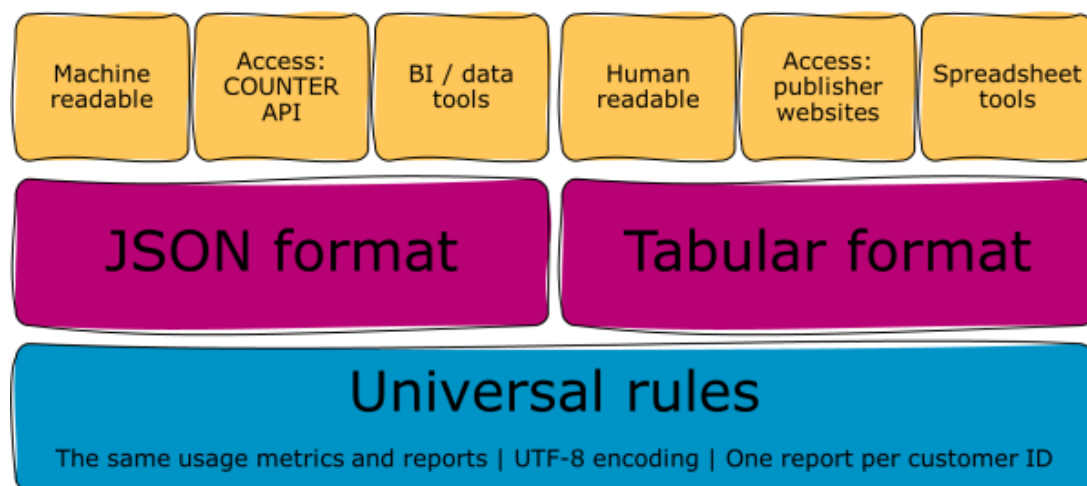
Machine readable

Access: COUNTER API

BI / data tools

Human readable

Access: publisher websites

Spreadsheet tools

JSON format

Tabular format

Universal rules

The same usage metrics and reports | UTF-8 encoding | One report per customer ID